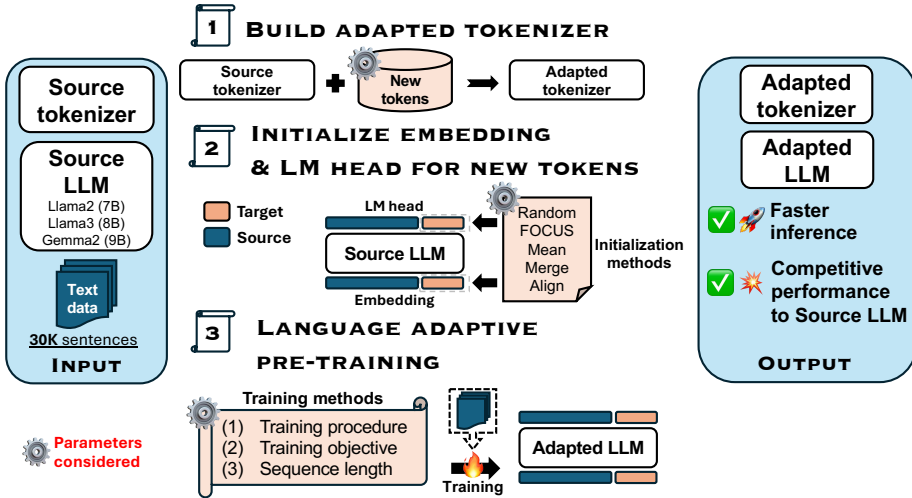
Source tokenizer

Source LLM
Llama2 (7B)
Llama3 (8B)
Gemma2 (9B)

Text data

30K sentences

Input

1 Build adapted tokenizer

Source tokenizer + New tokens → Adapted tokenizer

2 Initialize embedding & LM head for new tokens

Target
Source

LM head

Source LLM

Embedding

Random
FOCUS
Mean
Merge
Align

Initialization methods

3 Language adaptive pre-training

Training methods
(1) Training procedure
(2) Training objective
(3) Sequence length

Training

Adapted LLM

Parameters considered

Adapted tokenizer

Adapted LLM

Faster inference

Competitive performance to Source LLM

Output